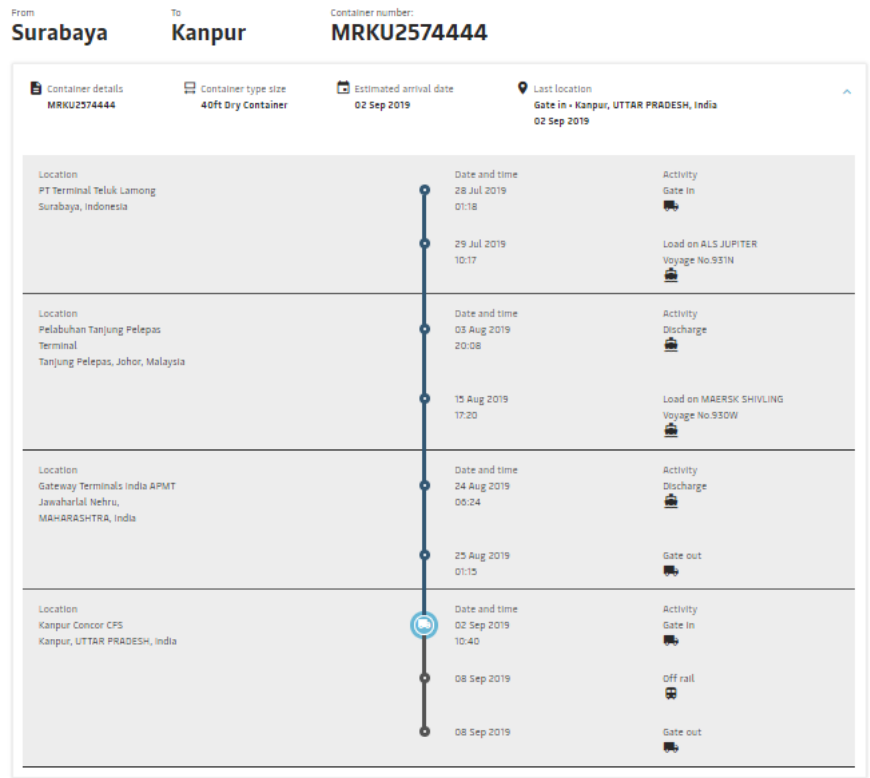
From
Surabaya

To
Kanpur

Container number:
MRKU2574444

Container details
MRKU2574444

Container type size
40ft Dry Container

Estimated arrival date
02 Sep 2019

Last location
Gate in • Kanpur, UTTAR PRADESH, India
02 Sep 2019

Location
PT Terminal Teluk Lamong
Surabaya, Indonesia

Date and time
28 Jul 2019
01:18

Activity
Gate in

29 Jul 2019
10:17

Load on ALS JUPITER
Voyage No.931N

Location
Pelabuhan Tanjung Pelepas Terminal
Tanjung Pelepas, Johor, Malaysia

Date and time
03 Aug 2019
20:08

Activity
Discharge

15 Aug 2019
17:20

Load on MAERSK SHIVLING
Voyage No.930W

Location
Gateway Terminals India APMT
Jawaharlal Nehru,
MAHARASHTRA, India

Date and time
24 Aug 2019
06:24

Activity
Discharge

25 Aug 2019
01:15

Gate out

Location
Kanpur Concor CFS
Kanpur, UTTAR PRADESH, India

Date and time
02 Sep 2019
10:40

Activity
Gate in

08 Sep 2019

Off rail

08 Sep 2019

Gate out